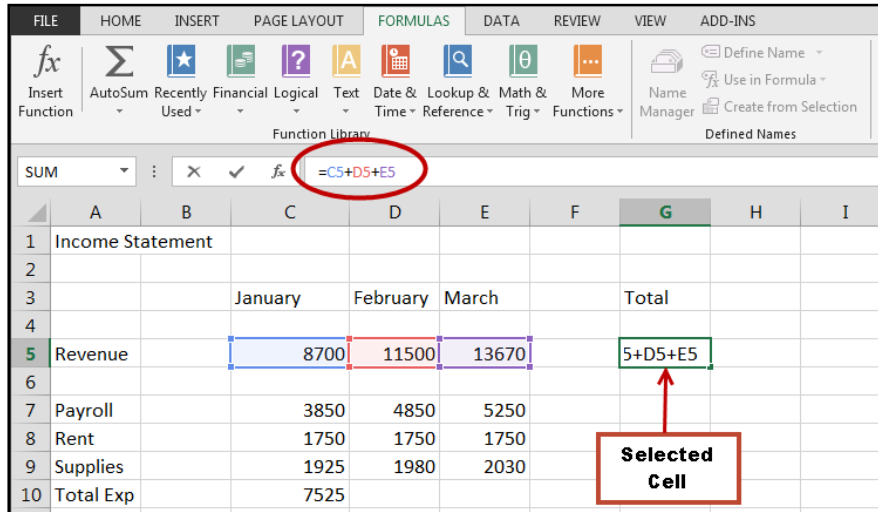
FILE HOME INSERT PAGE LAYOUT FORMULAS DATA REVIEW VIEW ADD-INS

Insert Function | AutoSum | Recently Used | Financial | Logical | Text | Date & Time | Lookup & Reference | Math & Trig | More Functions
Function Library

Name Manager | Define Name | Use in Formula | Create from Selection
Defined Names

SUM | ✕ | ✓ | fx | =C5+D5+E5

| | A | B | C | D | E | F | G | H | I |
|---|---|---|---|---|---|---|---|---|---|
| 1 | Income Statement | | | | | | | | |
| 2 | | | | | | | | | |
| 3 | | | January | February | March | | Total | | |
| 4 | | | | | | | | | |
| 5 | Revenue | | 8700 | 11500 | 13670 | | 5+D5+E5 | | |
| 6 | | | | | | | | | |
| 7 | Payroll | | 3850 | 4850 | 5250 | | | | |
| 8 | Rent | | 1750 | 1750 | 1750 | | | | |
| 9 | Supplies | | 1925 | 1980 | 2030 | | | | |
| 10 | Total Exp | | 7525 | | | | | | |

Selected Cell